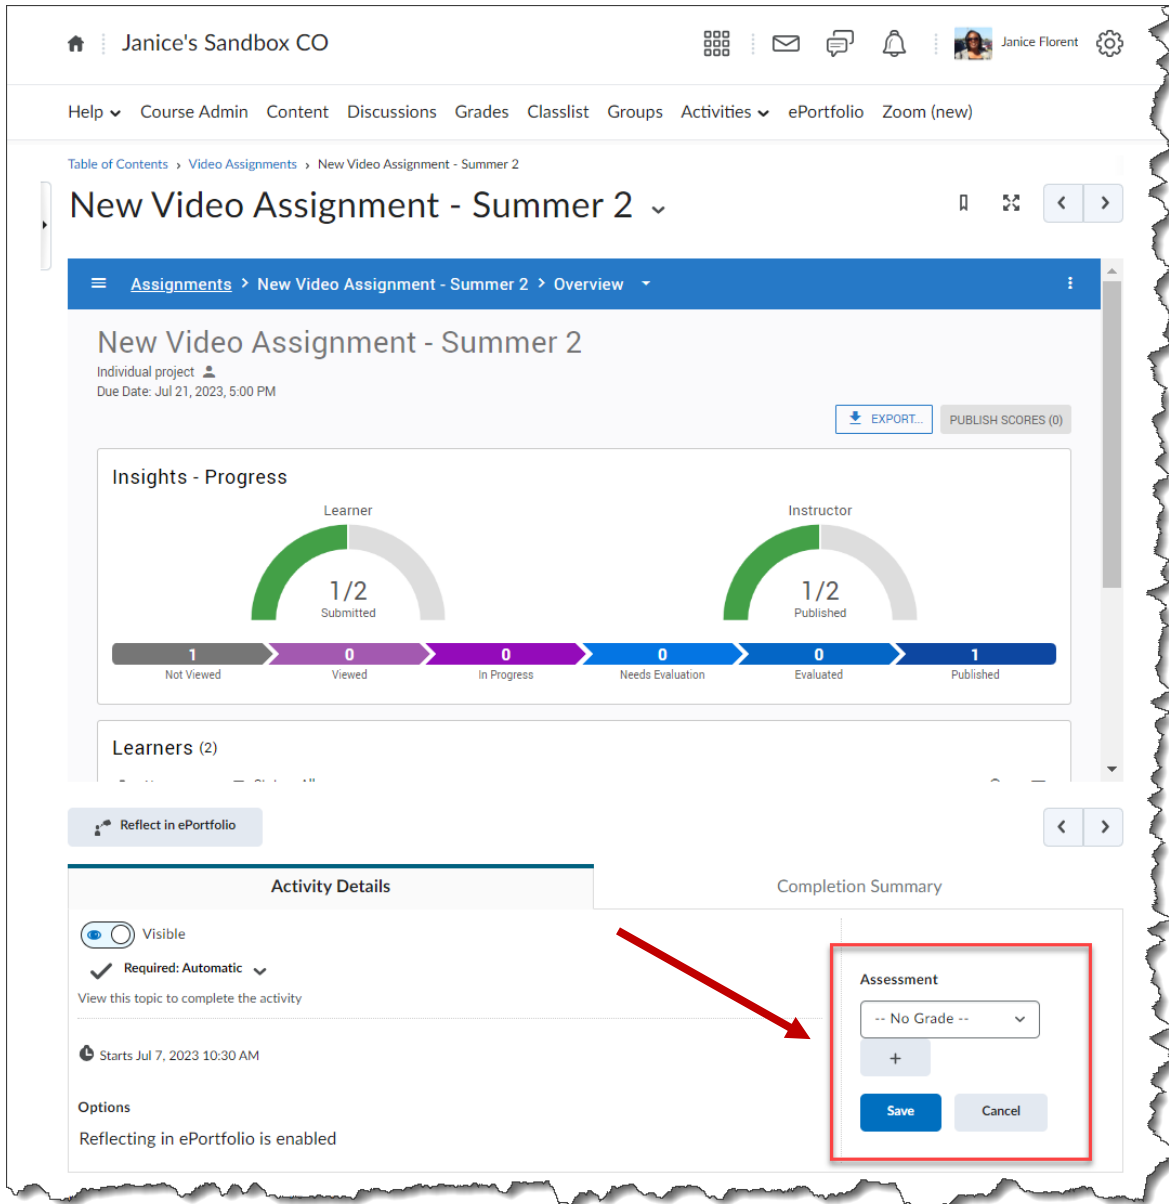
Janice's Sandbox CO

Janice Florent

Help Course Admin Content Discussions Grades Classlist Groups Activities ePortfolio Zoom (new)

Table of Contents › Video Assignments › New Video Assignment - Summer 2

New Video Assignment - Summer 2

Assignments > New Video Assignment - Summer 2 > Overview

New Video Assignment - Summer 2

Individual project

Due Date: Jul 21, 2023, 5:00 PM

EXPORT...

PUBLISH SCORES (0)

Insights - Progress

Learner

1/2

Submitted

Instructor

1/2

Published

| 1 | 0 | 0 | 0 | 0 | 1 |
|---|---|---|---|---|---|
| Not Viewed | Viewed | In Progress | Needs Evaluation | Evaluated | Published |

Learners (2)

Reflect in ePortfolio

Activity Details

Completion Summary

Visible

Required: Automatic

View this topic to complete the activity

Starts Jul 7, 2023 10:30 AM

Options

Reflecting in ePortfolio is enabled

Assessment

-- No Grade --

+

Save

Cancel